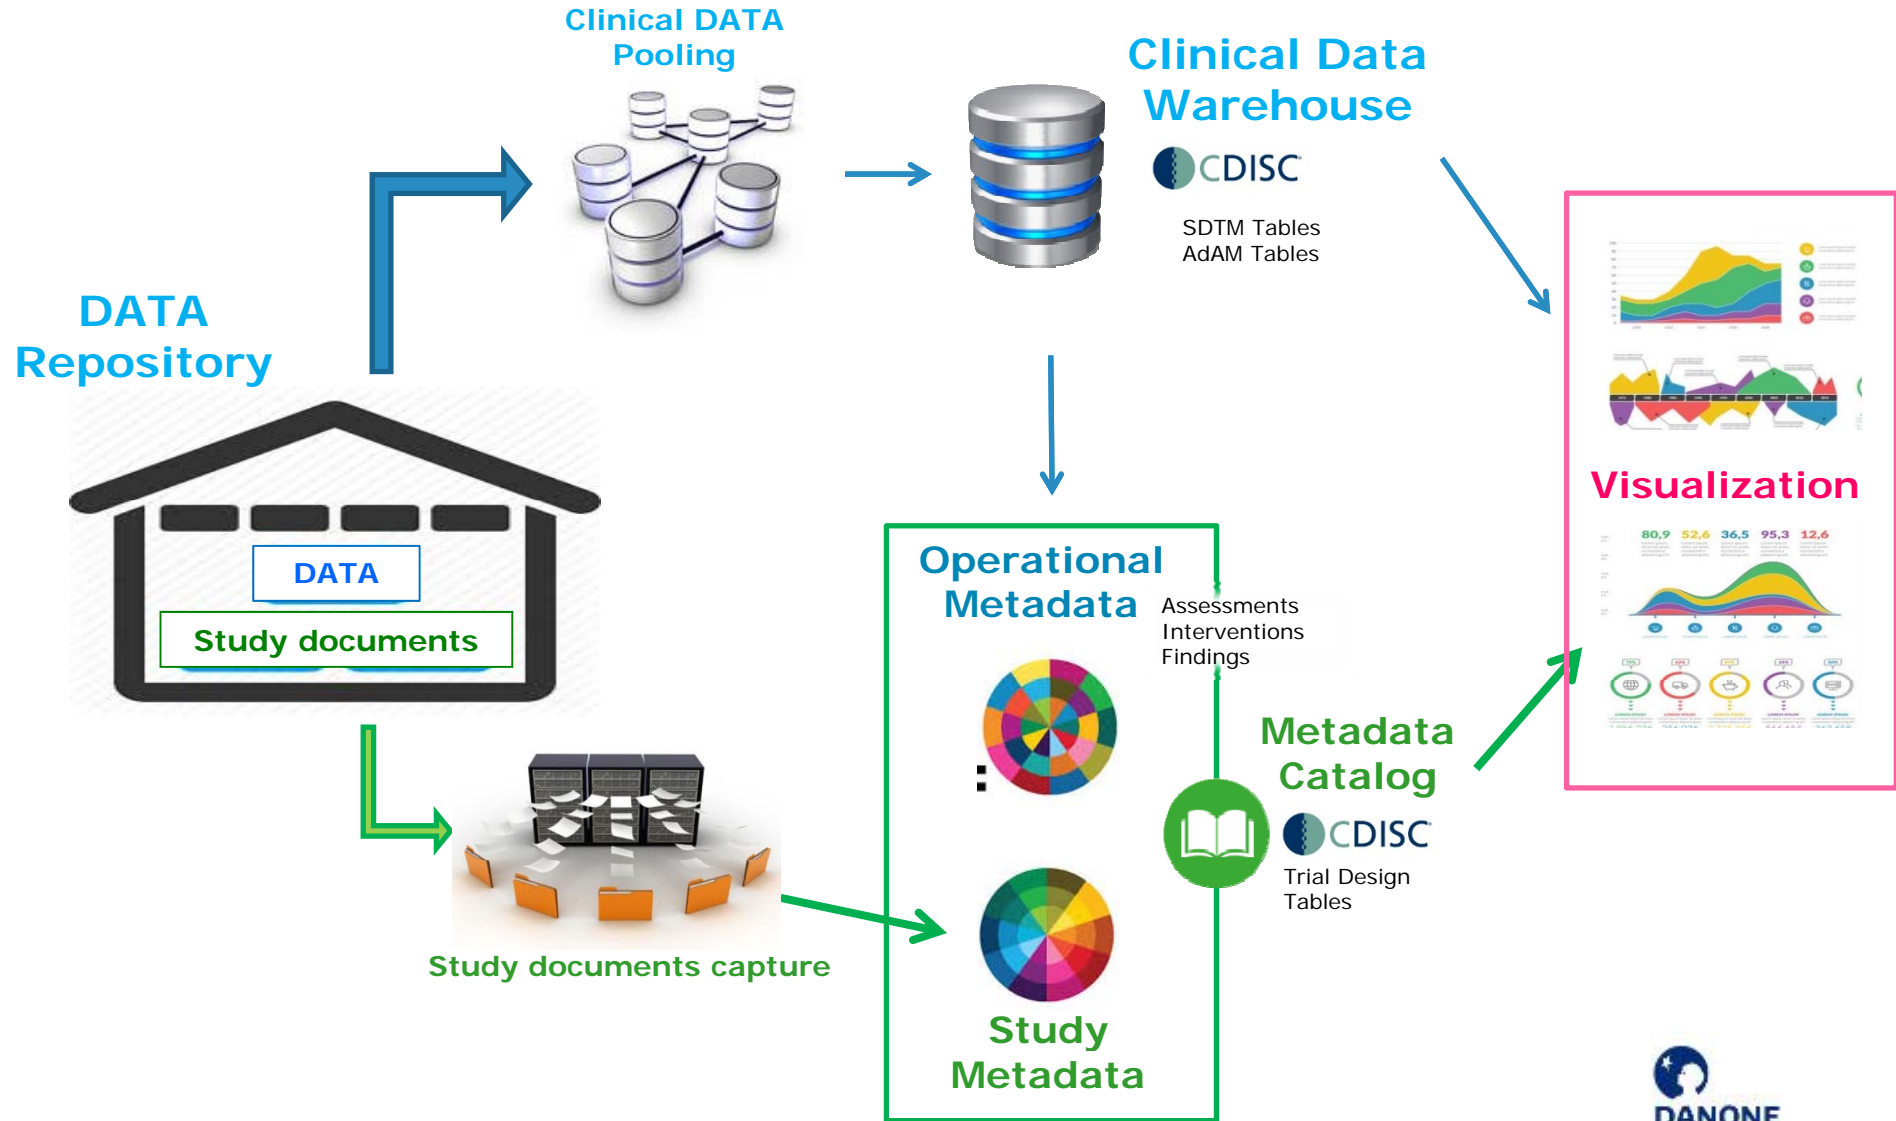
Clinical DATA Pooling

Clinical Data Warehouse

CDISC

SDTM Tables
AdAM Tables

DATA Repository

DATA

Study documents

Visualization

80,9 52,6 36,5 95,3 12,6

Operational Metadata

Assessments
Interventions
Findings

Metadata Catalog

CDISC

Trial Design Tables

Study documents capture

Study Metadata

DANONE